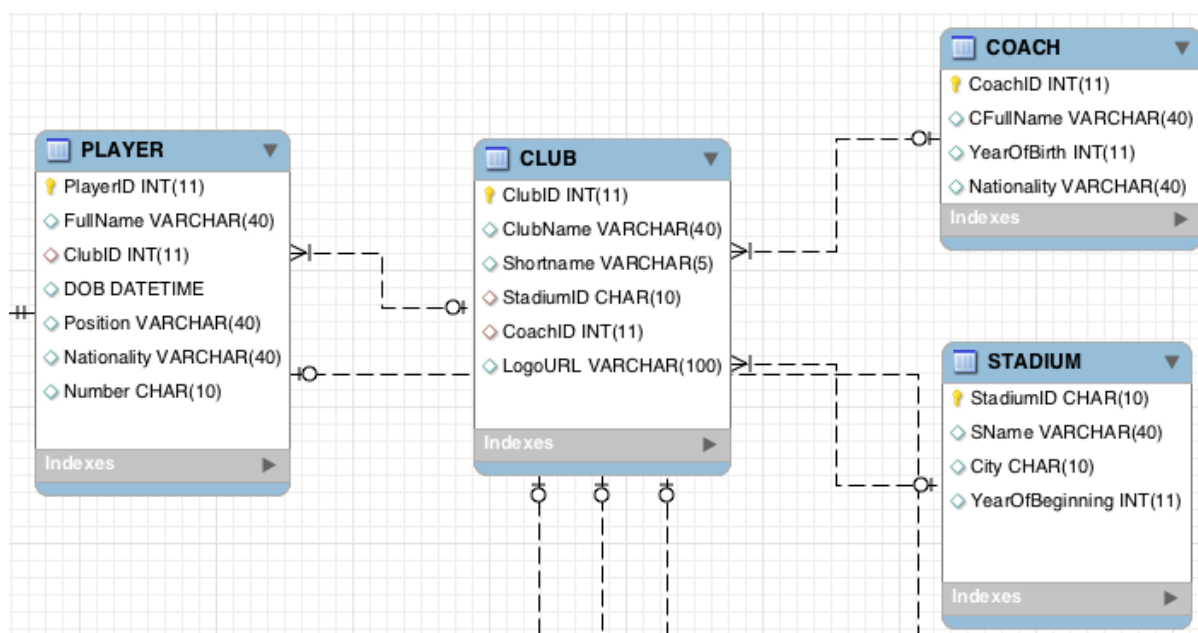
COACH
CoachID INT(11)
CFullName VARCHAR(40)
YearOfBirth INT(11)
Nationality VARCHAR(40)
Indexes

PLAYER
PlayerID INT(11)
FullName VARCHAR(40)
ClubID INT(11)
DOB DATETIME
Position VARCHAR(40)
Nationality VARCHAR(40)
Number CHAR(10)
Indexes

CLUB
ClubID INT(11)
ClubName VARCHAR(40)
Shortname VARCHAR(5)
StadiumID CHAR(10)
CoachID INT(11)
LogoURL VARCHAR(100)
Indexes

STADIUM
StadiumID CHAR(10)
SName VARCHAR(40)
City CHAR(10)
YearOfBeginning INT(11)
Indexes